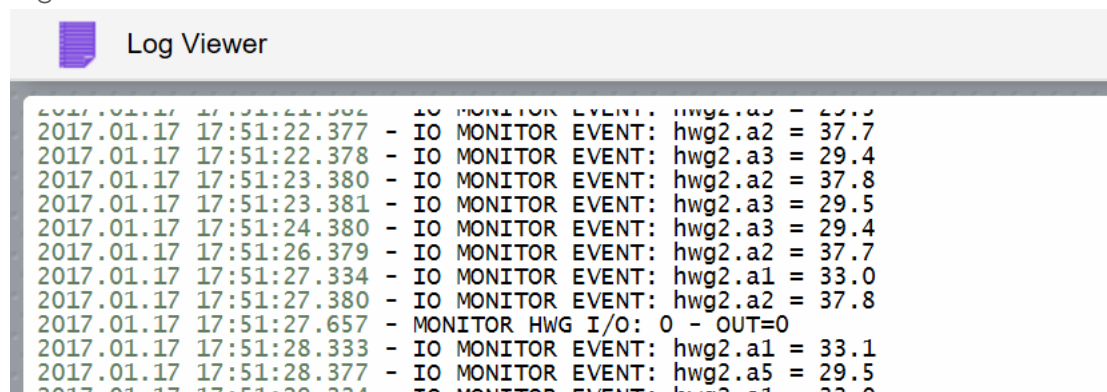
Log Viewer

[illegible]
2017.01.17 17:51:22.377 - IO MONITOR EVENT: hwg2.a2 = 37.7
2017.01.17 17:51:22.378 - IO MONITOR EVENT: hwg2.a3 = 29.4
2017.01.17 17:51:23.380 - IO MONITOR EVENT: hwg2.a2 = 37.8
2017.01.17 17:51:23.381 - IO MONITOR EVENT: hwg2.a3 = 29.5
2017.01.17 17:51:24.380 - IO MONITOR EVENT: hwg2.a3 = 29.4
2017.01.17 17:51:26.379 - IO MONITOR EVENT: hwg2.a2 = 37.7
2017.01.17 17:51:27.334 - IO MONITOR EVENT: hwg2.a1 = 33.0
2017.01.17 17:51:27.380 - IO MONITOR EVENT: hwg2.a2 = 37.8
2017.01.17 17:51:27.657 - MONITOR HWG I/O: 0 - OUT=0
2017.01.17 17:51:28.333 - IO MONITOR EVENT: hwg2.a1 = 33.1
2017.01.17 17:51:28.377 - IO MONITOR EVENT: hwg2.a5 = 29.5
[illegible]